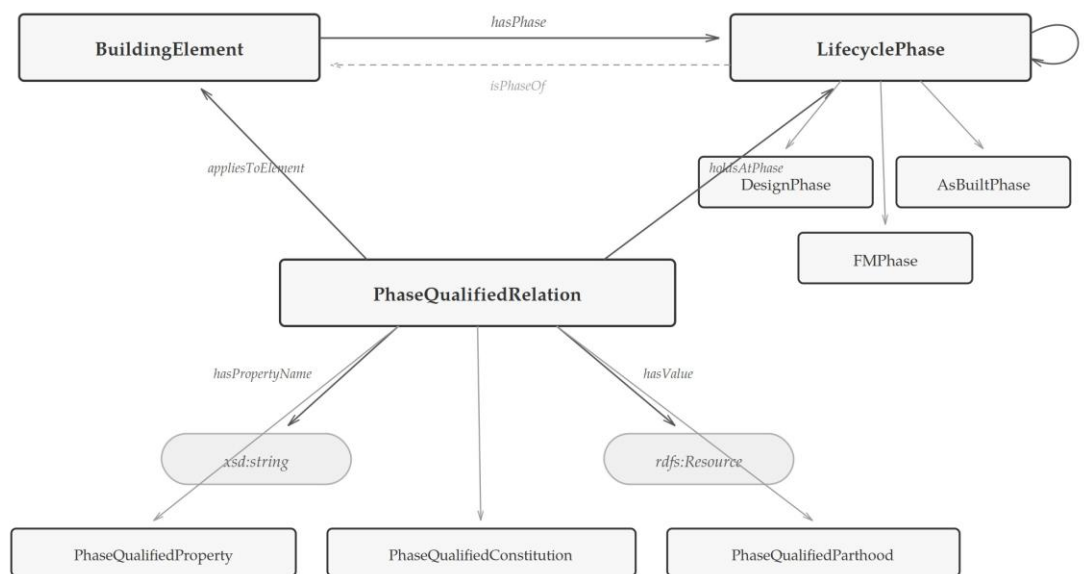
BuildingElement

hasPhase

LifecyclePhase

isPhaseOf

appliesToElement

holdsAtPhase

DesignPhase

AsBuiltPhase

FMPhase

PhaseQualifiedRelation

hasPropertyName

hasValue

xsd:string

rdfs:Resource

PhaseQualifiedProperty

PhaseQualifiedConstitution

PhaseQualifiedParthood